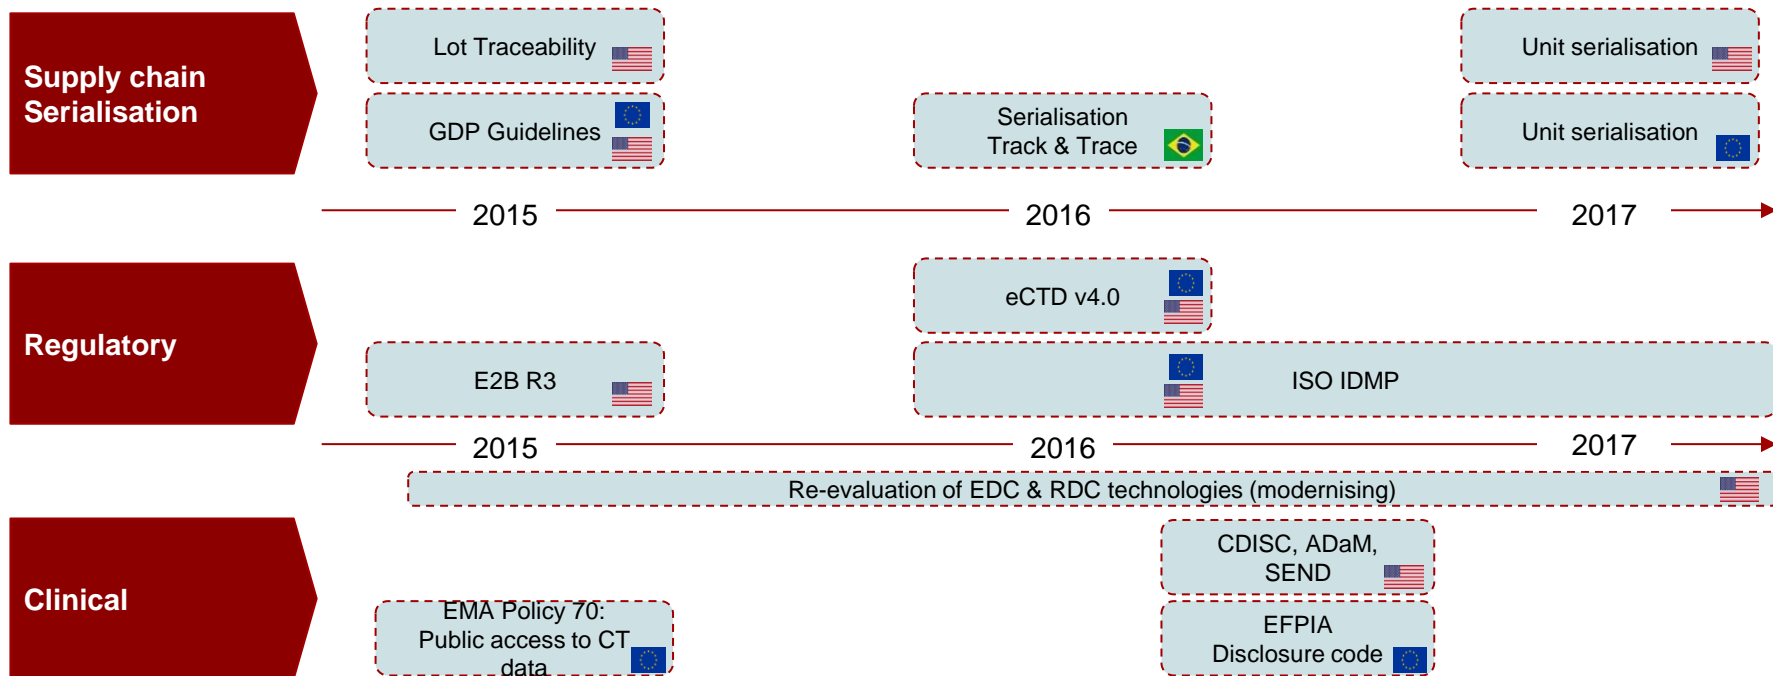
Supply chain Serialisation

Lot Traceability

GDP Guidelines

Serialisation Track & Trace

Unit serialisation

Unit serialisation

2015

2016

2017

Regulatory

eCTD v4.0

E2B R3

ISO IDMP

2015

2016

2017

Re-evaluation of EDC & RDC technologies (modernising)

Clinical

CDISC, ADaM, SEND

EMA Policy 70: Public access to CT data

EFPIA Disclosure code